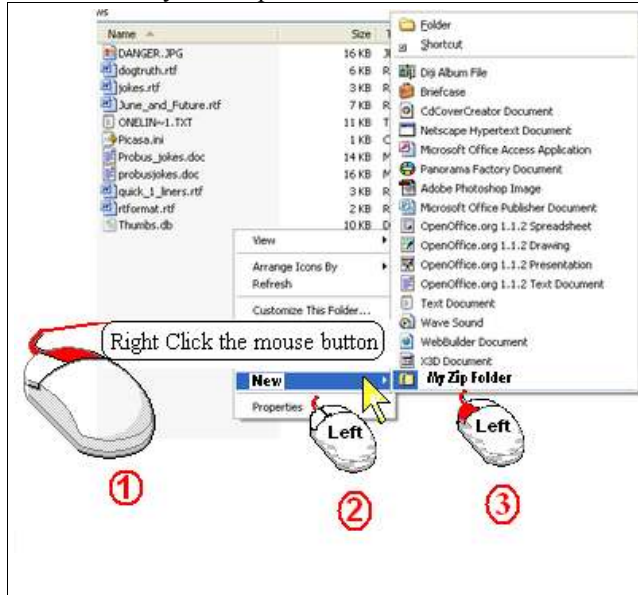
ws

| Name | Size | T |
|---|---|---|
| DANGER.JPG | 16 KB | J |
| dogtruth.rtf | 6 KB | R |
| jokes.rtf | 3 KB | R |
| June_and_Future.rtf | 7 KB | R |
| ONELIN~1.TXT | 11 KB | T |
| Picasa.ini | 1 KB | C |
| Probus_jokes.doc | 14 KB | M |
| probusjokes.doc | 16 KB | M |
| quick_1_liners.rtf | 3 KB | R |
| rtformat.rtf | 2 KB | R |
| Thumbs.db | 10 KB | D |

View
Arrange Icons By
Refresh
Customize This Folder...
New
Properties

Folder
Shortcut
Digi Album File
Briefcase
CdCoverCreator Document
Netscape Hypertext Document
Microsoft Office Access Application
Panorama Factory Document
Adobe Photoshop Image
Microsoft Office Publisher Document
OpenOffice.org 1.1.2 Spreadsheet
OpenOffice.org 1.1.2 Drawing
OpenOffice.org 1.1.2 Presentation
OpenOffice.org 1.1.2 Text Document
Text Document
Wave Sound
WebBuilder Document
X3D Document
My Zip Folder

Right Click the mouse button

Left

Left

①

②

③